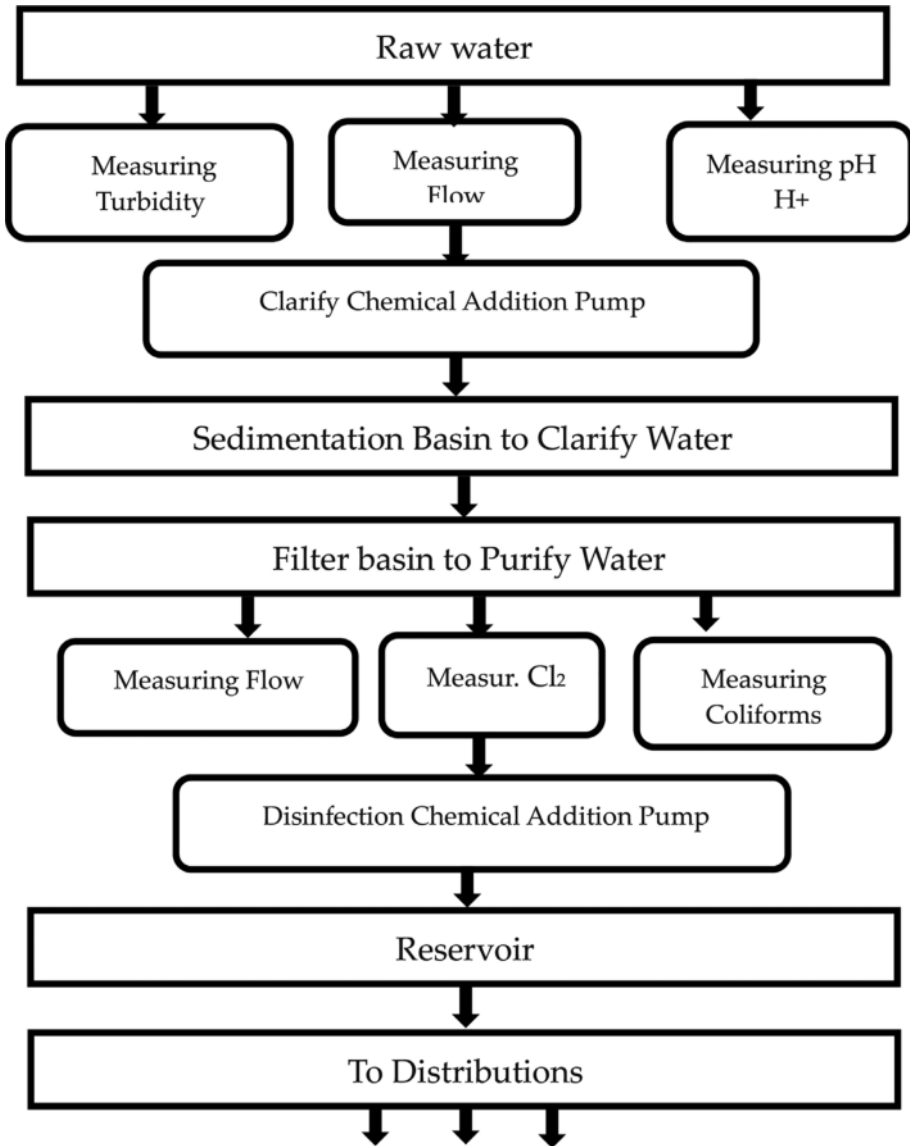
Raw water

Measuring Turbidity

Measuring Flow

Measuring pH H+

Clarify Chemical Addition Pump

Sedimentation Basin to Clarify Water

Filter basin to Purify Water

Measuring Flow

Measur. $Cl_2$

Measuring Coliforms

Disinfection Chemical Addition Pump

Reservoir

To Distributions